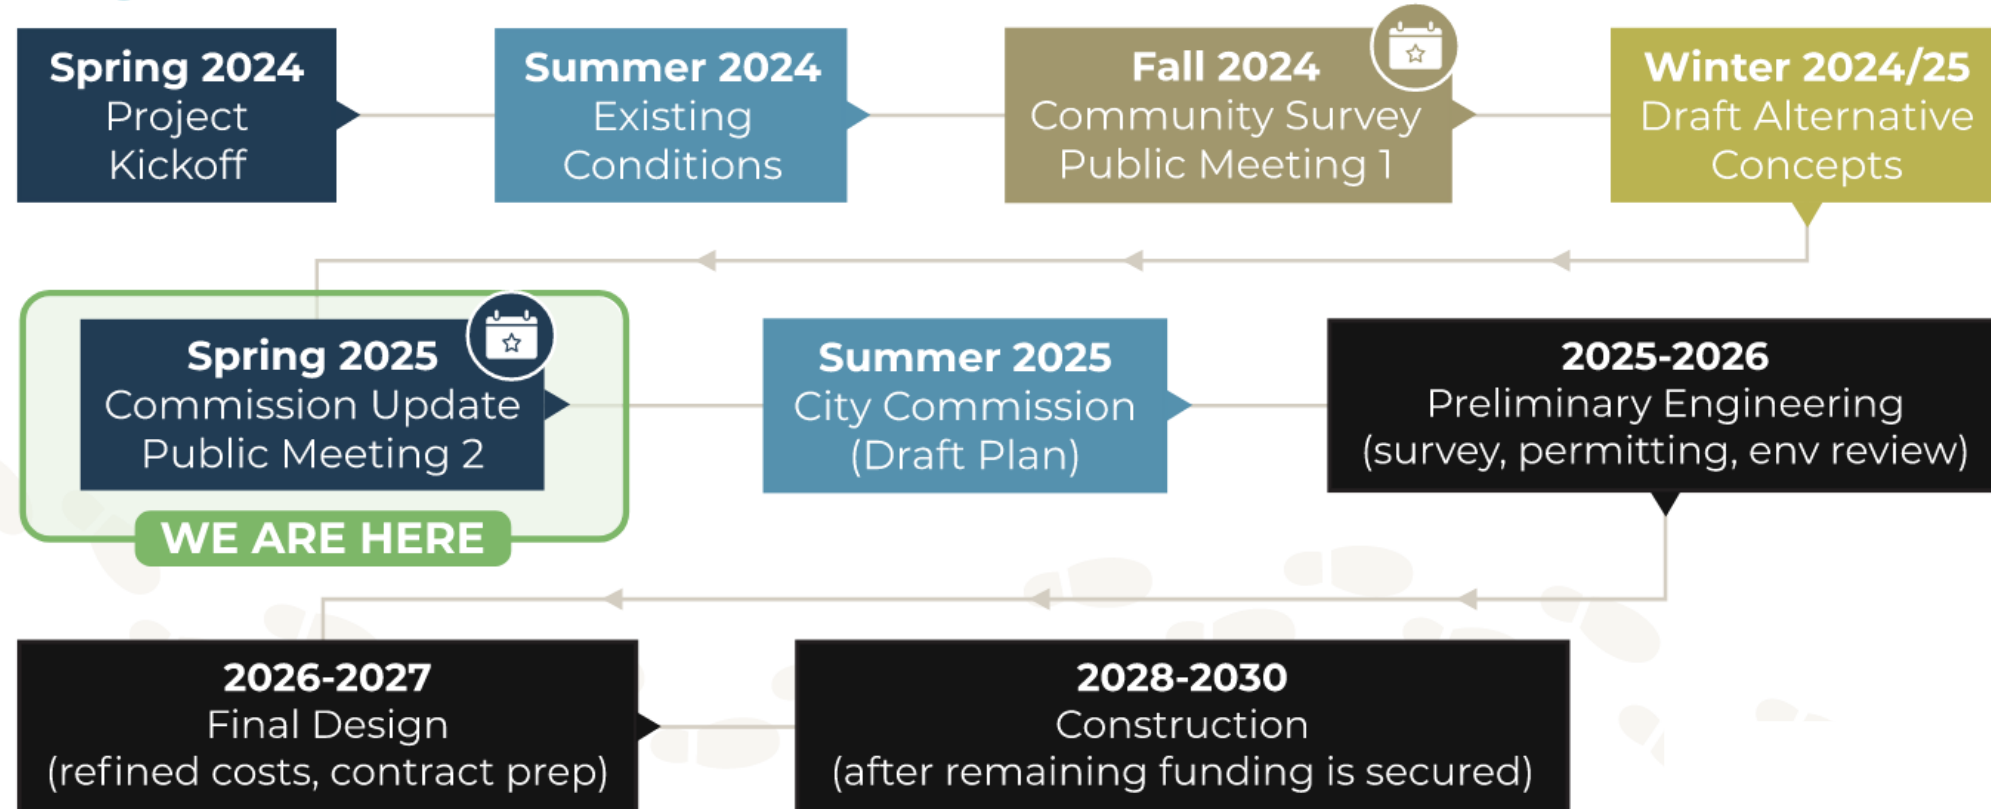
Spring 2024
Project Kickoff

Summer 2024
Existing Conditions

Fall 2024
Community Survey
Public Meeting 1

Winter 2024/25
Draft Alternative Concepts

Spring 2025
Commission Update
Public Meeting 2

WE ARE HERE

Summer 2025
City Commission
(Draft Plan)

2025-2026
Preliminary Engineering
(survey, permitting, env review)

2026-2027
Final Design
(refined costs, contract prep)

2028-2030
Construction
(after remaining funding is secured)